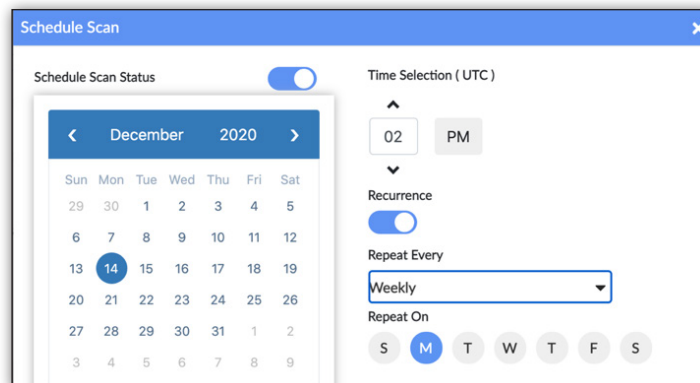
Schedule Scan

Schedule Scan Status

‹ December 2020 ›

| Sun | Mon | Tue | Wed | Thu | Fri | Sat |
|---|---|---|---|---|---|---|
| 29 | 30 | 1 | 2 | 3 | 4 | 5 |
| 6 | 7 | 8 | 9 | 10 | 11 | 12 |
| 13 | 14 | 15 | 16 | 17 | 18 | 19 |
| 20 | 21 | 22 | 23 | 24 | 25 | 26 |
| 27 | 28 | 29 | 30 | 31 | 1 | 2 |
| 3 | 4 | 5 | 6 | 7 | 8 | 9 |

Time Selection ( UTC )

02 PM

Recurrence

Repeat Every

Weekly

Repeat On

S M T W T F S